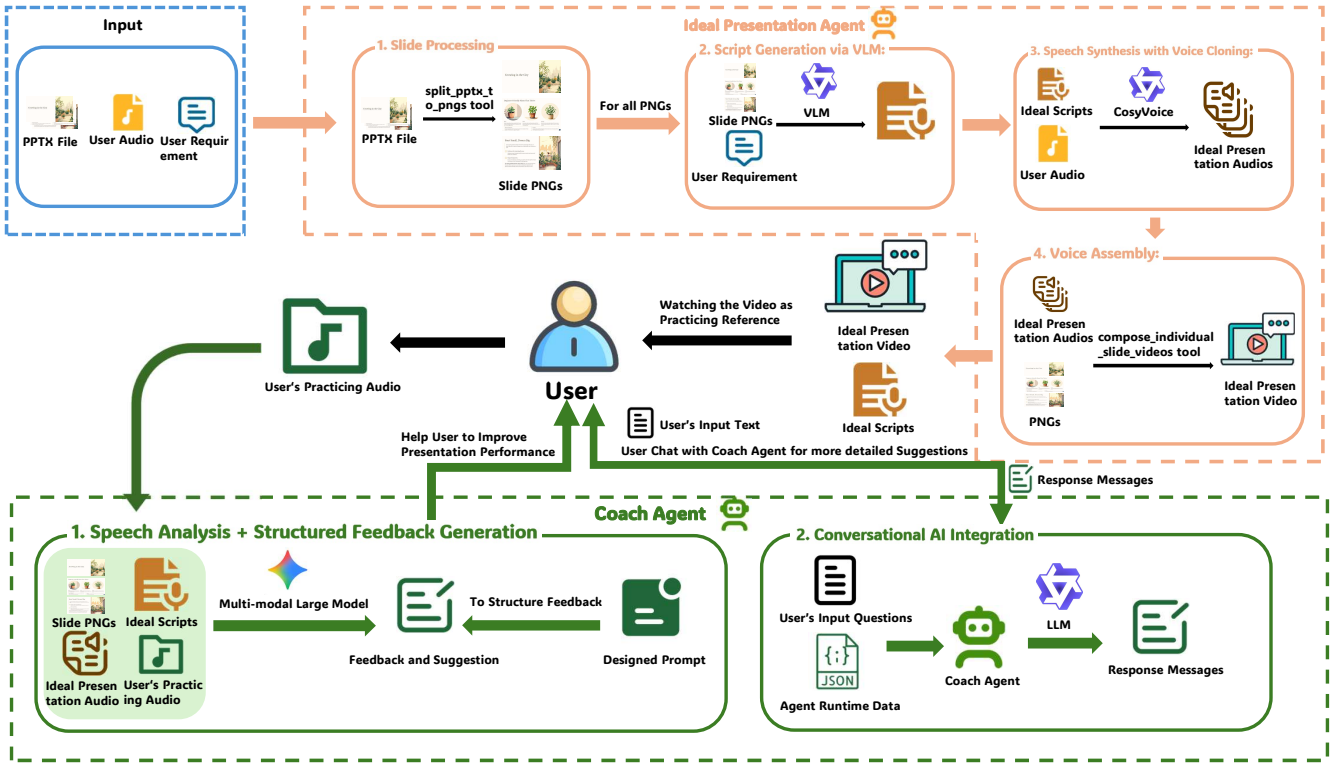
Input

PPTX File

User Audio

User Requirement

Ideal Presentation Agent

1. Slide Processing

PPTX File

split_pptx_to_pngs tool

Slide PNGs

For all PNGs

2. Script Generation via VLM:

Slide PNGs

VLM

User Requirement

3. Speech Synthesis with Voice Cloning:

Ideal Scripts

CosyVoice

User Audio

Ideal Presentation Audios

4. Voice Assembly:

Ideal Presentation Audios

compose_individual_slide_videos tool

PNGs

Ideal Presentation Video

Ideal Presentation Video

Ideal Scripts

Watching the Video as Practicing Reference

User

User's Practicing Audio

Help User to Improve Presentation Performance

User's Input Text

User Chat with Coach Agent for more detailed Suggestions

Response Messages

Coach Agent

1. Speech Analysis + Structured Feedback Generation

Slide PNGs

Ideal Scripts

Ideal Presentation Audio

User's Practicing Audio

Multi-modal Large Model

To Structure Feedback

Feedback and Suggestion

Designed Prompt

2. Conversational AI Integration

User's Input Questions

JSON

Agent Runtime Data

Coach Agent

LLM

Response Messages